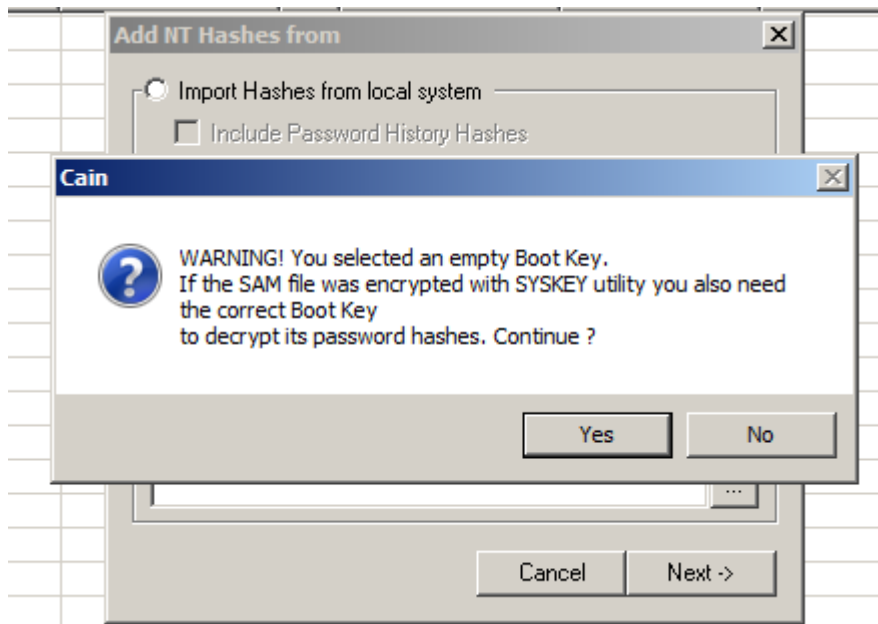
Add NT Hashes from

Import Hashes from local system

Include Password History Hashes

Cain

WARNING! You selected an empty Boot Key.
If the SAM file was encrypted with SYSKEY utility you also need the correct Boot Key
to decrypt its password hashes. Continue ?

Yes

No

...

Cancel

Next ->